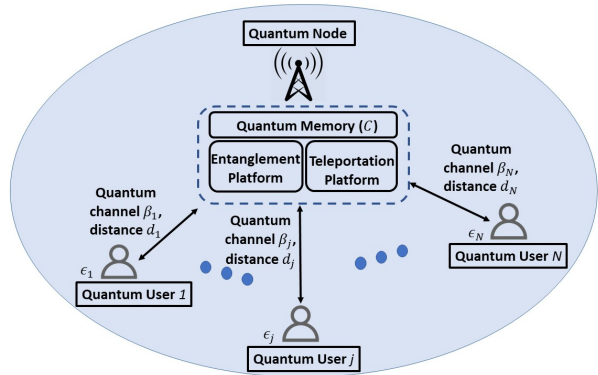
Quantum Node

Quantum Memory $(C)$

Entanglement Platform

Teleportation Platform

Quantum channel $\beta_1$, distance $d_1$

Quantum channel $\beta_j$, distance $d_j$

Quantum channel $\beta_N$, distance $d_N$

$\epsilon_1$

Quantum User $1$

$\epsilon_j$

Quantum User $j$

$\epsilon_N$

Quantum User $N$